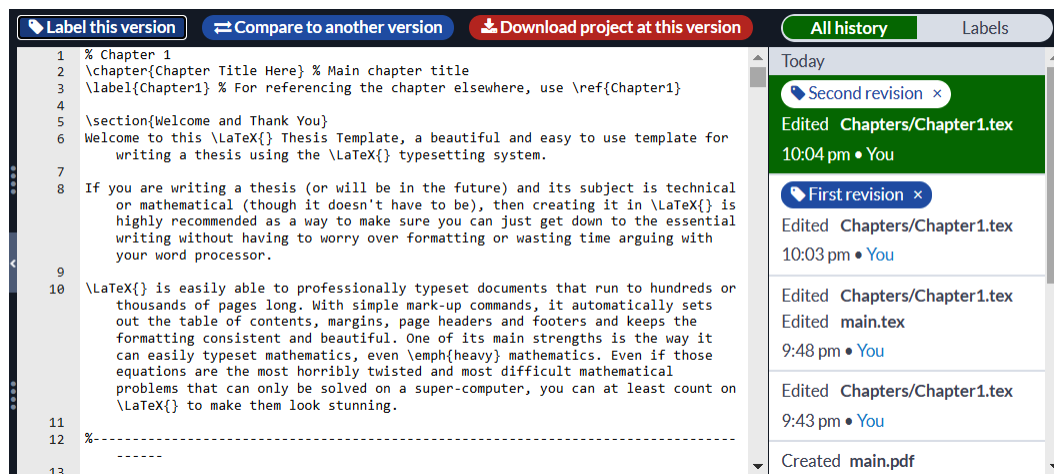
Label this version Compare to another version Download project at this version

All history Labels

1 % Chapter 1
2 \chapter{Chapter Title Here} % Main chapter title
3 \label{Chapter1} % For referencing the chapter elsewhere, use \ref{Chapter1}
4
5 \section{Welcome and Thank You}
6 Welcome to this \LaTeX{} Thesis Template, a beautiful and easy to use template for writing a thesis using the \LaTeX{} typesetting system.
7
8 If you are writing a thesis (or will be in the future) and its subject is technical or mathematical (though it doesn't have to be), then creating it in \LaTeX{} is highly recommended as a way to make sure you can just get down to the essential writing without having to worry over formatting or wasting time arguing with your word processor.
9
10 \LaTeX{} is easily able to professionally typeset documents that run to hundreds or thousands of pages long. With simple mark-up commands, it automatically sets out the table of contents, margins, page headers and footers and keeps the formatting consistent and beautiful. One of its main strengths is the way it can easily typeset mathematics, even \emph{heavy} mathematics. Even if those equations are the most horribly twisted and most difficult mathematical problems that can only be solved on a super-computer, you can at least count on \LaTeX{} to make them look stunning.
11
12 %------------------------------------------------------------------------------------
13

Today

Second revision ×
Edited Chapters/Chapter1.tex
10:04 pm • You

First revision ×
Edited Chapters/Chapter1.tex
10:03 pm • You

Edited Chapters/Chapter1.tex
Edited main.tex
9:48 pm • You

Edited Chapters/Chapter1.tex
9:43 pm • You

Created main.pdf